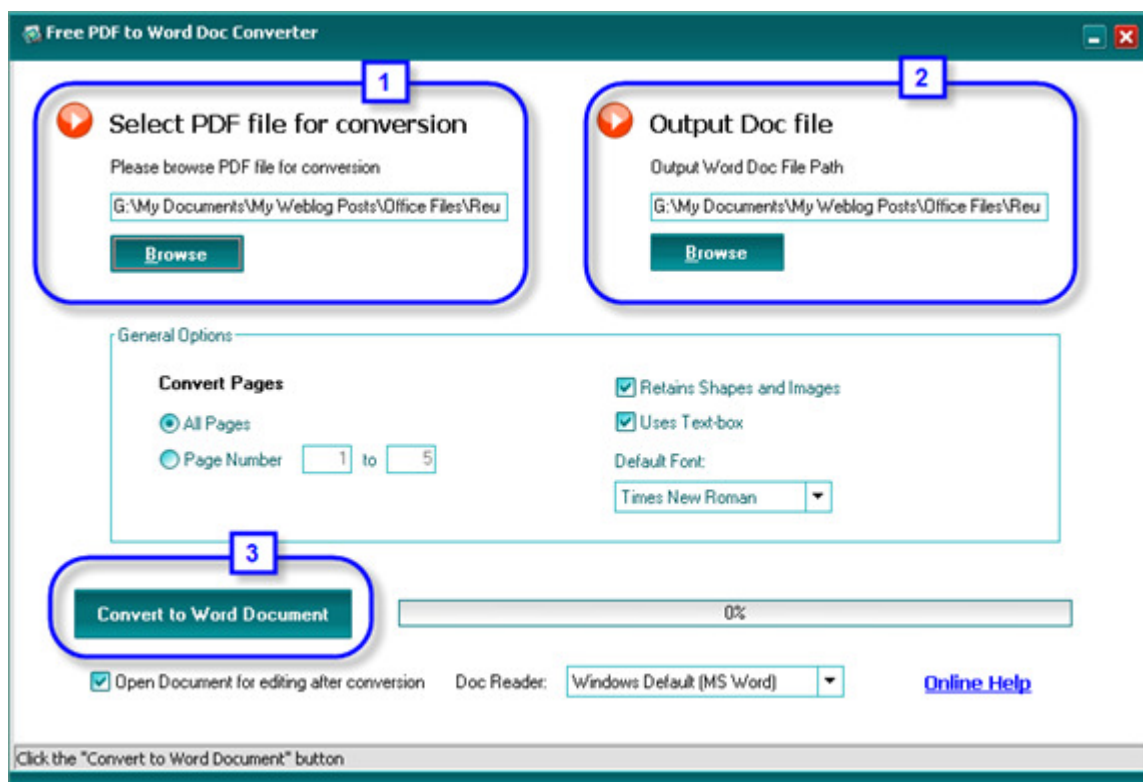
Free PDF to Word Doc Converter

1

Select PDF file for conversion

Please browse PDF file for conversion

G:\My Documents\My Weblog Posts\Office Files\Reu

Browse

2

Output Doc file

Output Word Doc File Path

G:\My Documents\My Weblog Posts\Office Files\Reu

Browse

General Options

Convert Pages

All Pages

Page Number 1 to 5

Retains Shapes and Images

Uses Text-box

Default Font:

Times New Roman

3

Convert to Word Document

0%

Open Document for editing after conversion

Doc Reader: Windows Default (MS Word)

Online Help

Click the "Convert to Word Document" button